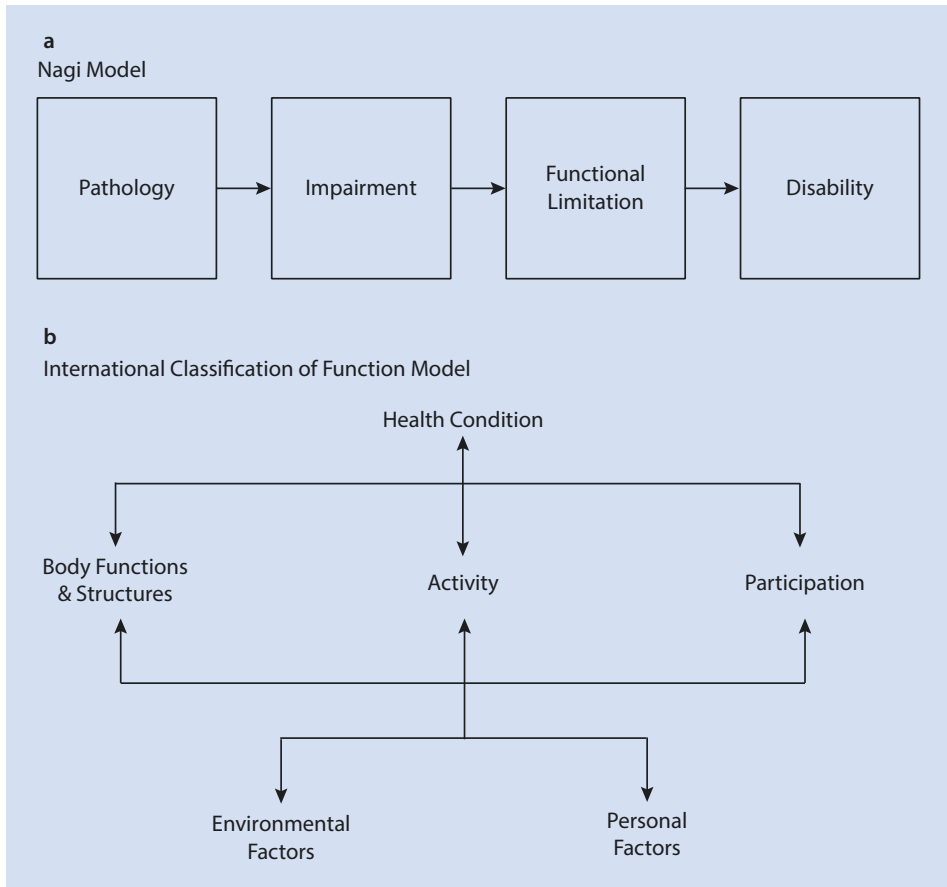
a
Nagi Model

Pathology

Impairment

Functional Limitation

Disability

b
International Classification of Function Model

Health Condition

Body Functions & Structures

Activity

Participation

Environmental Factors

Personal Factors